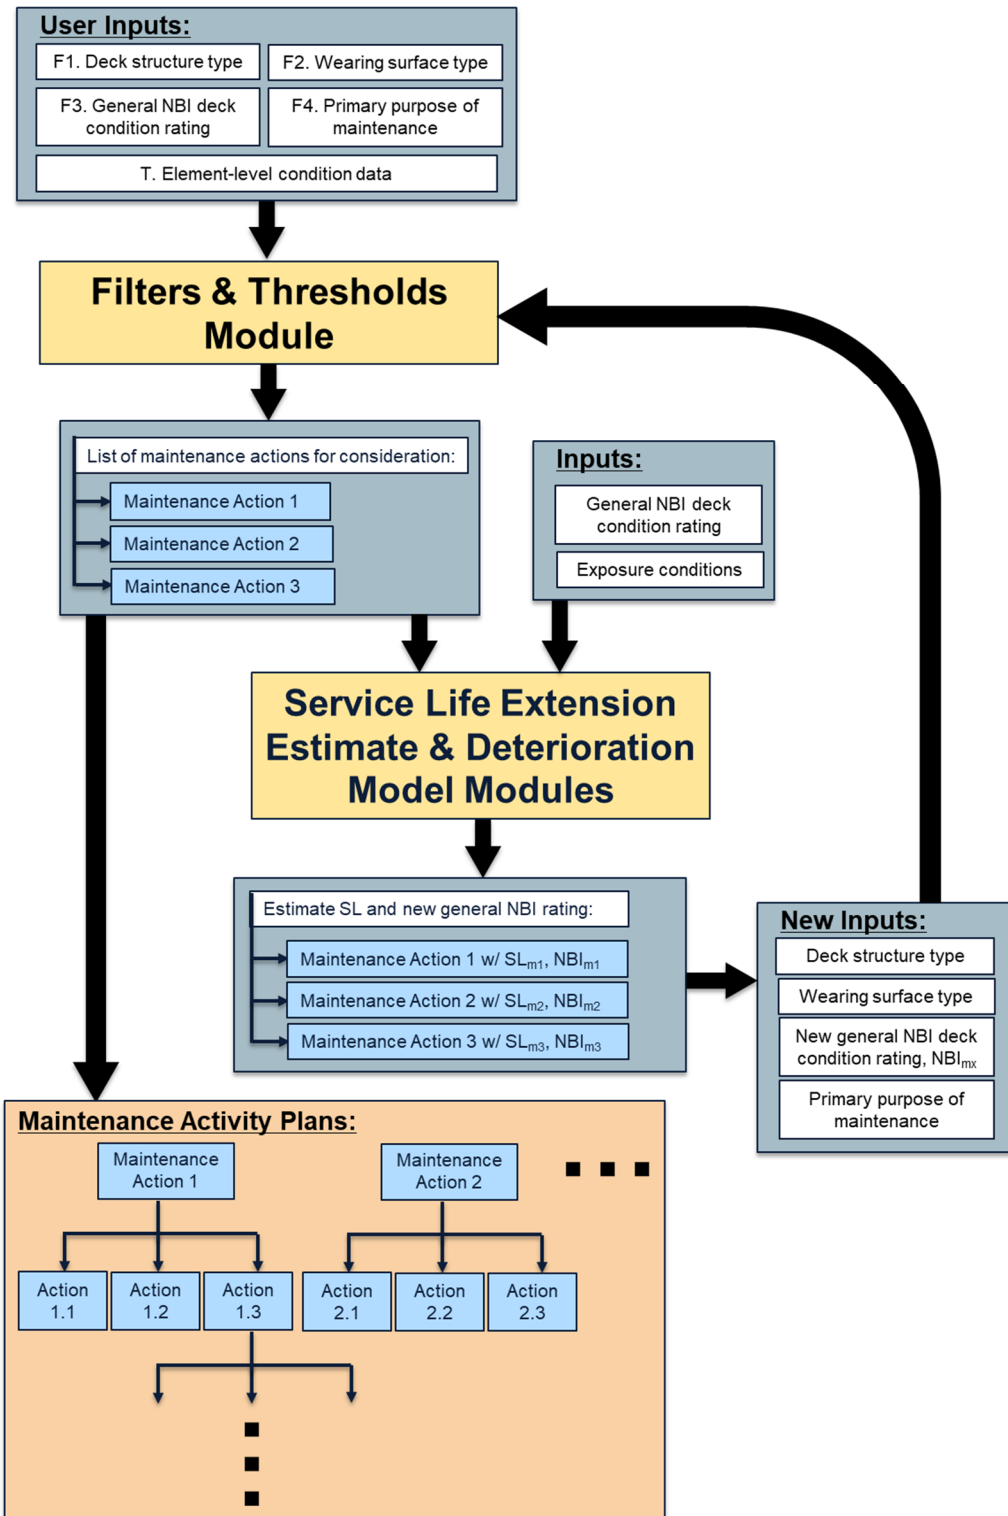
User Inputs:
F1. Deck structure type
F2. Wearing surface type
F3. General NBI deck condition rating
F4. Primary purpose of maintenance
T. Element-level condition data

Filters & Thresholds Module

List of maintenance actions for consideration:
Maintenance Action 1
Maintenance Action 2
Maintenance Action 3

Inputs:
General NBI deck condition rating
Exposure conditions

Service Life Extension Estimate & Deterioration Model Modules

Estimate SL and new general NBI rating:
Maintenance Action 1 w/ $SL_{m1}$, $NBI_{m1}$
Maintenance Action 2 w/ $SL_{m2}$, $NBI_{m2}$
Maintenance Action 3 w/ $SL_{m3}$, $NBI_{m3}$

New Inputs:
Deck structure type
Wearing surface type
New general NBI deck condition rating, $NBI_{mx}$
Primary purpose of maintenance

Maintenance Activity Plans:
Maintenance Action 1
Maintenance Action 2
Action 1.1
Action 1.2
Action 1.3
Action 2.1
Action 2.2
Action 2.3